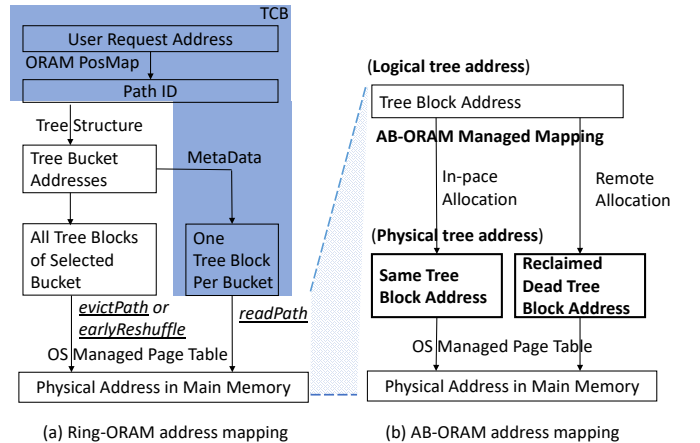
TCB

User Request Address

ORAM PosMap

Path ID

Tree Structure

Tree Bucket Addresses

MetaData

All Tree Blocks of Selected Bucket

One Tree Block Per Bucket

*evictPath* or *earlyReshuffle*

*readPath*

OS Managed Page Table

Physical Address in Main Memory

(a) Ring-ORAM address mapping

(**Logical tree address**)

Tree Block Address

**AB-ORAM Managed Mapping**

In-pace Allocation

Remote Allocation

(**Physical tree address**)

**Same Tree Block Address**

**Reclaimed Dead Tree Block Address**

OS Managed Page Table

Physical Address in Main Memory

(b) AB-ORAM address mapping